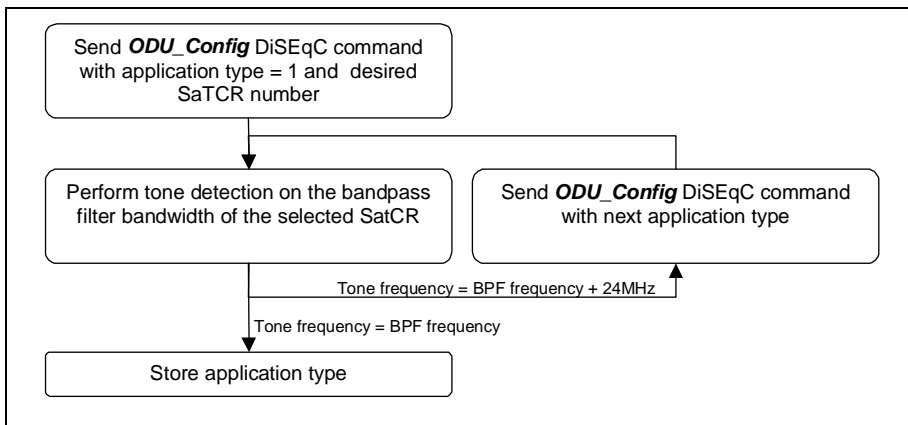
Send ODU_Config DiSEqC command with application type = 1 and desired SaTCR number

Perform tone detection on the bandpass filter bandwidth of the selected SatCR

Send ODU_Config DiSEqC command with next application type

Tone frequency = BPF frequency + 24MHz

Tone frequency = BPF frequency

Store application type